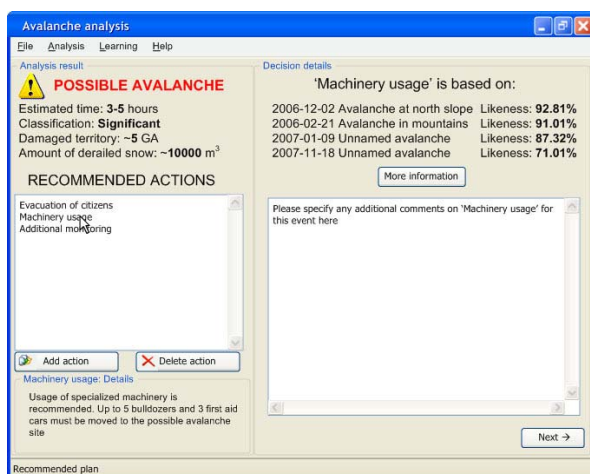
Avalanche analysis

File Analysis Learning Help

Analysis result

POSSIBLE AVALANCHE

Estimated time: **3-5** hours
Classification: **Significant**
Damaged territory: ~**5** GA
Amount of derailed snow: ~**10000** $m^3$

RECOMMENDED ACTIONS

Evacuation of citizens
Machinery usage
Additional monitoring

Add action
Delete action

Machinery usage: Details

Usage of specialized machinery is recommended. Up to 5 bulldozers and 3 first aid cars must be moved to the possible avalanche site

Decision details

'Machinery usage' is based on:

| | |
|---|---|
| 2006-12-02 Avalanche at north slope | Likeness: **92.81%** |
| 2006-02-21 Avalanche in mountains | Likeness: **91.01%** |
| 2007-01-09 Unnamed avalanche | Likeness: **87.32%** |
| 2007-11-18 Unnamed avalanche | Likeness: **71.01%** |

More information

Please specify any additional comments on 'Machinery usage' for this event here

Next →

Recommended plan